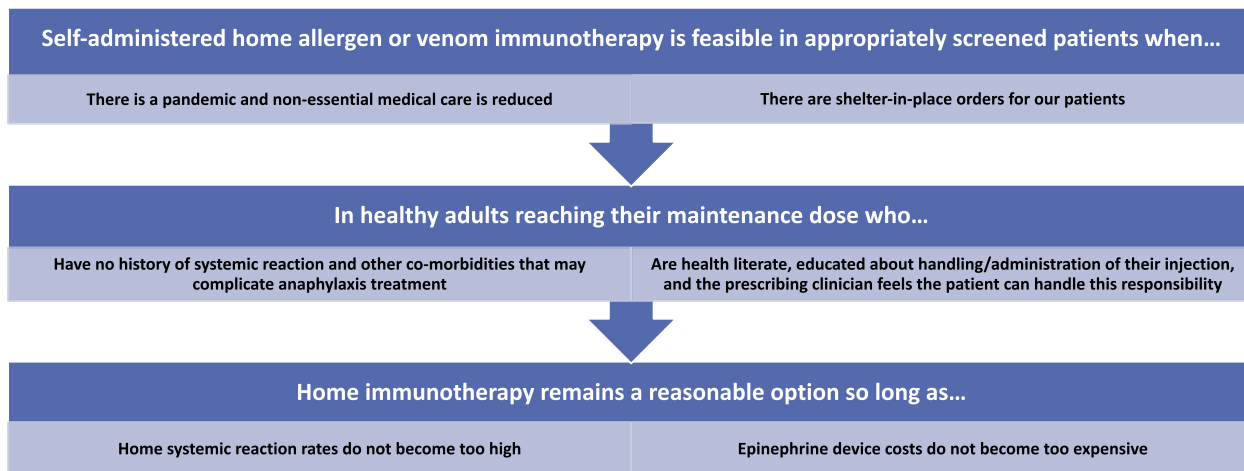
Self-administered home allergen or venom immunotherapy is feasible in appropriately screened patients when…

There is a pandemic and non-essential medical care is reduced

There are shelter-in-place orders for our patients

In healthy adults reaching their maintenance dose who…

Have no history of systemic reaction and other co-morbidities that may complicate anaphylaxis treatment

Are health literate, educated about handling/administration of their injection, and the prescribing clinician feels the patient can handle this responsibility

Home immunotherapy remains a reasonable option so long as…

Home systemic reaction rates do not become too high

Epinephrine device costs do not become too expensive